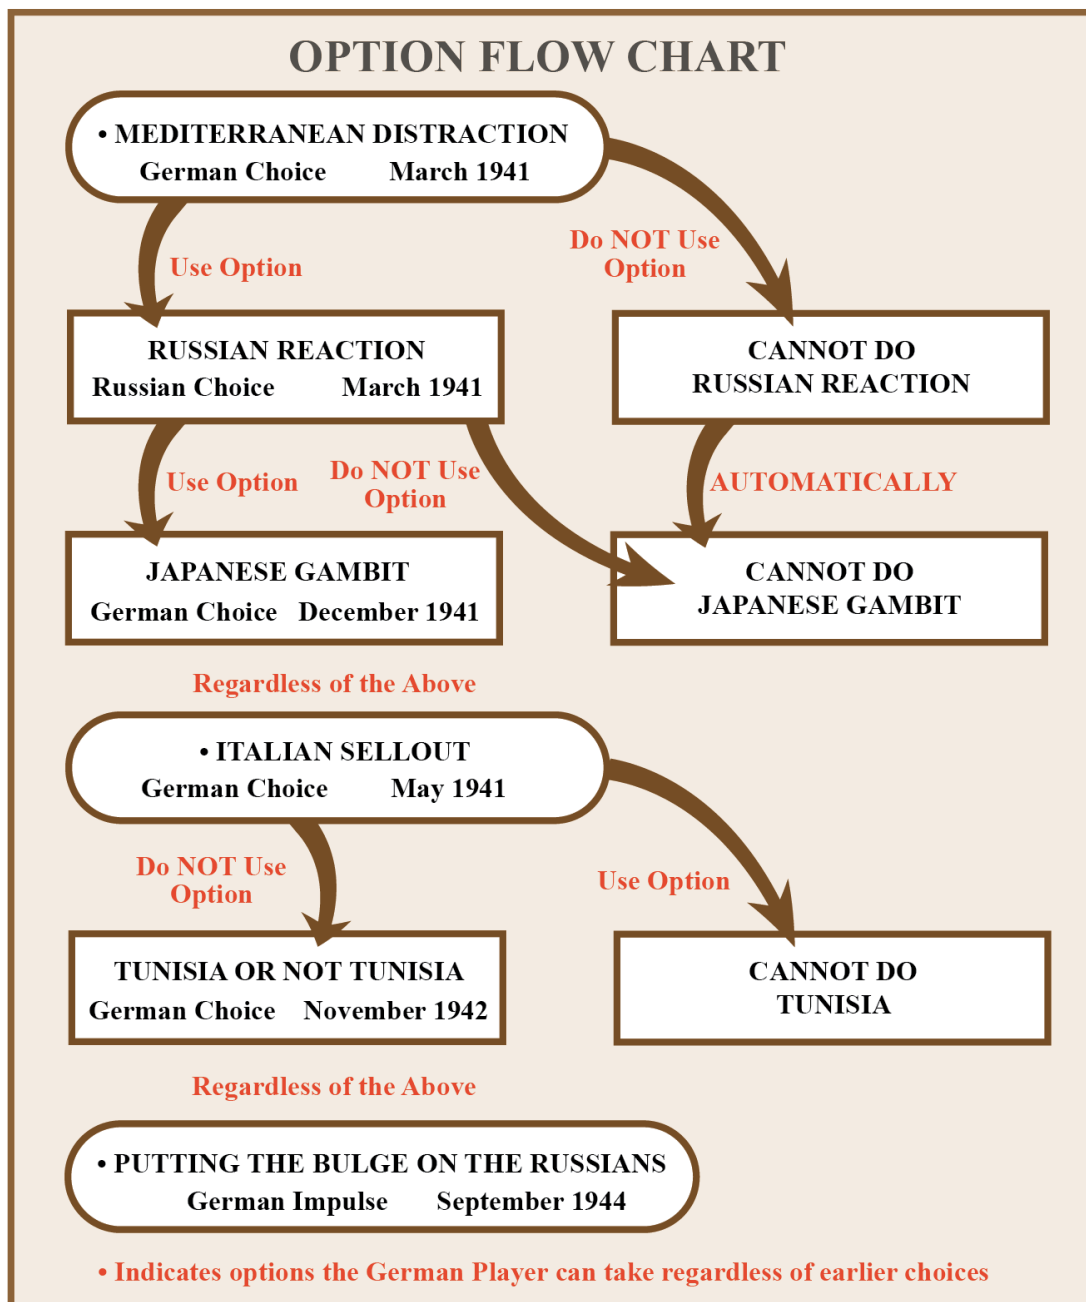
OPTION FLOW CHART

• MEDITERRANEAN DISTRACTION
German Choice March 1941

Use Option

Do NOT Use Option

RUSSIAN REACTION
Russian Choice March 1941

CANNOT DO RUSSIAN REACTION

Use Option

Do NOT Use Option

AUTOMATICALLY

JAPANESE GAMBIT
German Choice December 1941

CANNOT DO JAPANESE GAMBIT

Regardless of the Above

• ITALIAN SELLOUT
German Choice May 1941

Do NOT Use Option

Use Option

TUNISIA OR NOT TUNISIA
German Choice November 1942

CANNOT DO TUNISIA

Regardless of the Above

• PUTTING THE BULGE ON THE RUSSIANS
German Impulse September 1944

• Indicates options the German Player can take regardless of earlier choices